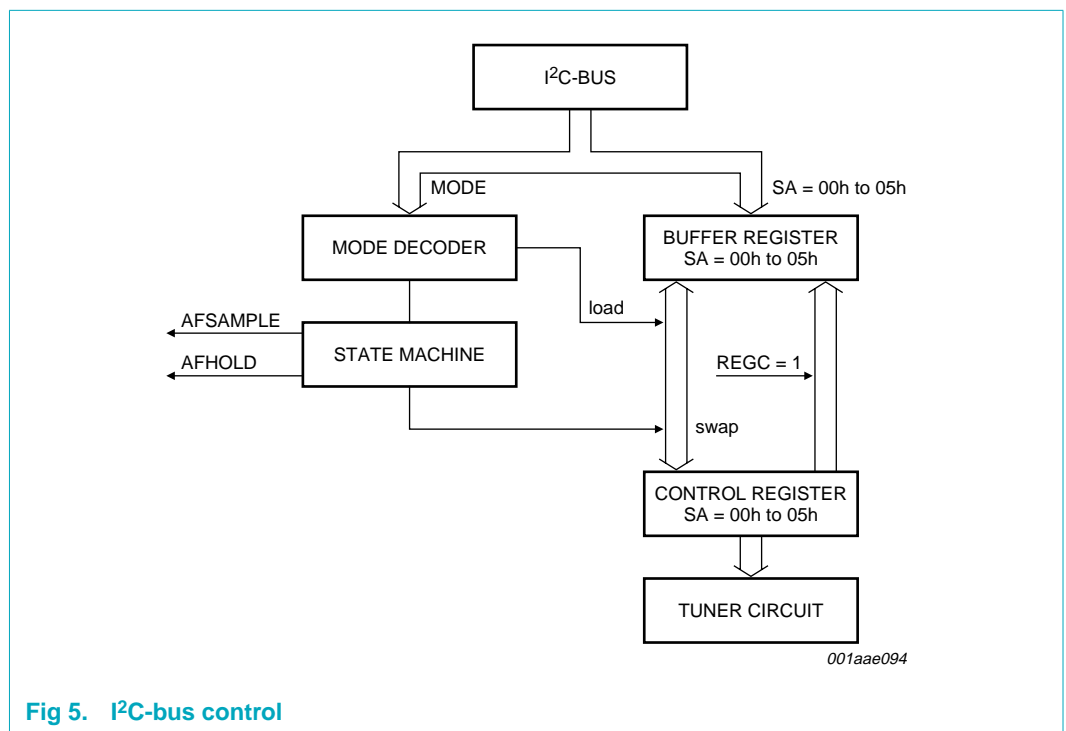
I$^2$C-BUS

MODE

SA = 00h to 05h

MODE DECODER

BUFFER REGISTER
SA = 00h to 05h

load

AFSAMPLE

STATE MACHINE

AFHOLD

REGC = 1

swap

CONTROL REGISTER
SA = 00h to 05h

TUNER CIRCUIT

001aae094

Fig 5. I$^2$C-bus control